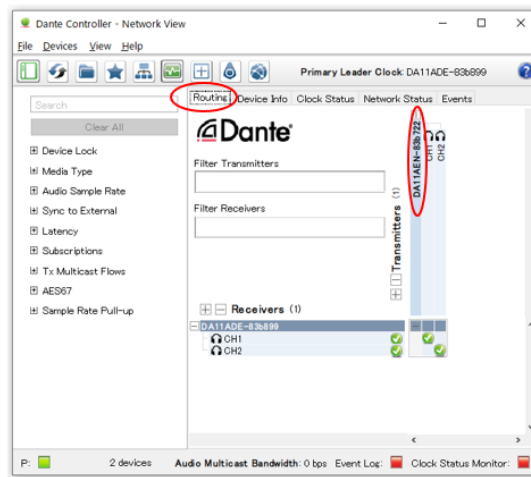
Dante Controller - Network View

File Devices View Help

Primary Leader Clock: DA11ADE-83b899

Search

Clear All

⊞ Device Lock
⊞ Media Type
⊞ Audio Sample Rate
⊞ Sync to External
⊞ Latency
⊞ Subscriptions
⊞ Tx Multicast Flows
⊞ AES67
⊞ Sample Rate Pull-up

Routing | Device Info | Clock Status | Network Status | Events

Dante

Filter Transmitters

Filter Receivers

Transmitters (1)

DA11AEN-83b722

CH1
CH2

Receivers (1)

DA11ADE-83b899
CH1
CH2

P:

2 devices

Audio Multicast Bandwidth: 0 bps

Event Log:

Clock Status Monitor: